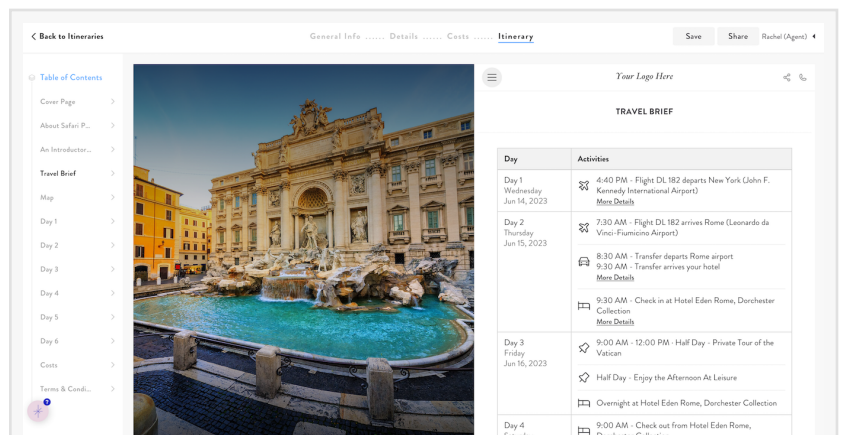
< Back to Itineraries

General Info ...... Details ...... Costs ...... Itinerary

Save Share Rachel (Agent)

Table of Contents

Cover Page

About Safari P...

An Introductor...

Travel Brief

Map

Day 1

Day 2

Day 3

Day 4

Day 5

Day 6

Costs

Terms & Condi...

Your Logo Here

TRAVEL BRIEF

| Day | Activities |
|---|---|
| Day 1 Wednesday Jun 14, 2023 | 4:40 PM - Flight DL 182 departs New York (John F. Kennedy International Airport) More Details |
| Day 2 Thursday Jun 15, 2023 | 7:30 AM - Flight DL 182 arrives Rome (Leonardo da Vinci-Fiumicino Airport) 8:30 AM - Transfer departs Rome airport 9:30 AM - Transfer arrives your hotel More Details 9:30 AM - Check in at Hotel Eden Rome, Dorchester Collection More Details |
| Day 3 Friday Jun 16, 2023 | 9:00 AM - 12:00 PM · Half Day - Private Tour of the Vatican Half Day - Enjoy the Afternoon At Leisure Overnight at Hotel Eden Rome, Dorchester Collection |
| Day 4 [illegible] | 9:00 AM - Check out from Hotel Eden Rome, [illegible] |